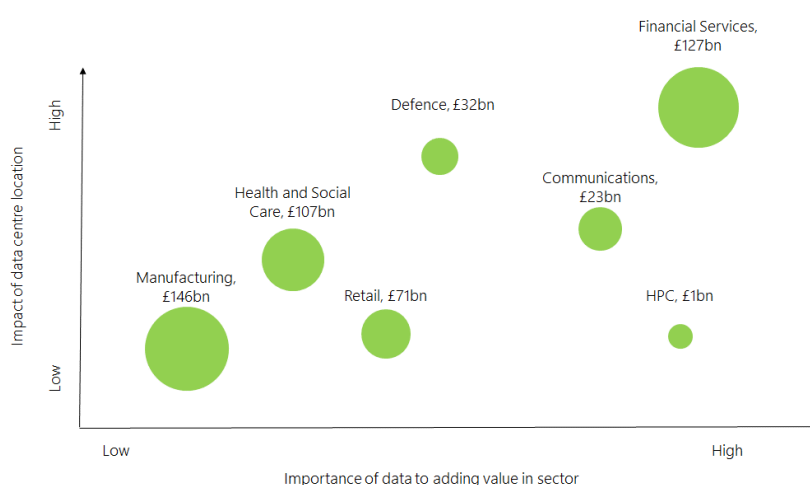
Financial Services, £127bn

Defence, £32bn

Communications, £23bn

Health and Social Care, £107bn

Manufacturing, £146bn

Retail, £71bn

HPC, £1bn

High

Impact of data centre location

Low

Low

High

Importance of data to adding value in sector